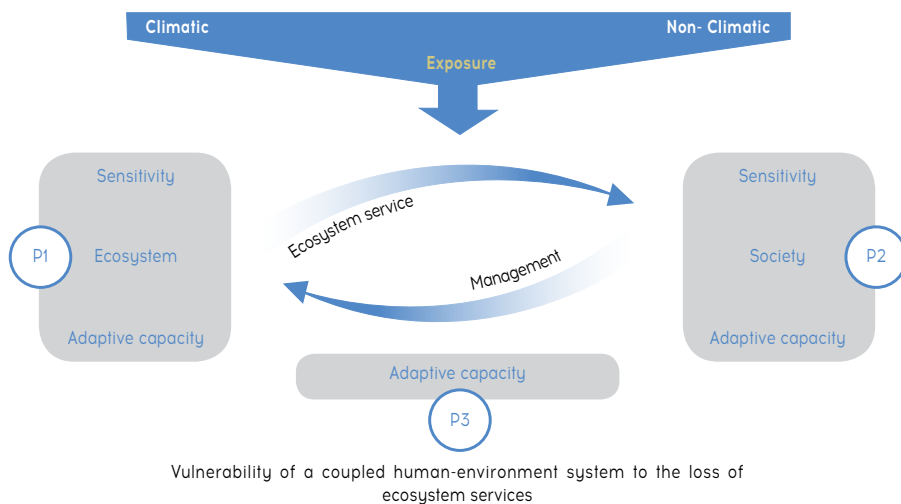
Climatic

Non- Climatic

Exposure

Sensitivity

P1

Ecosystem

Adaptive capacity

Ecosystem service

Management

Sensitivity

Society

P2

Adaptive capacity

Adaptive capacity

P3

Vulnerability of a coupled human-environment system to the loss of ecosystem services